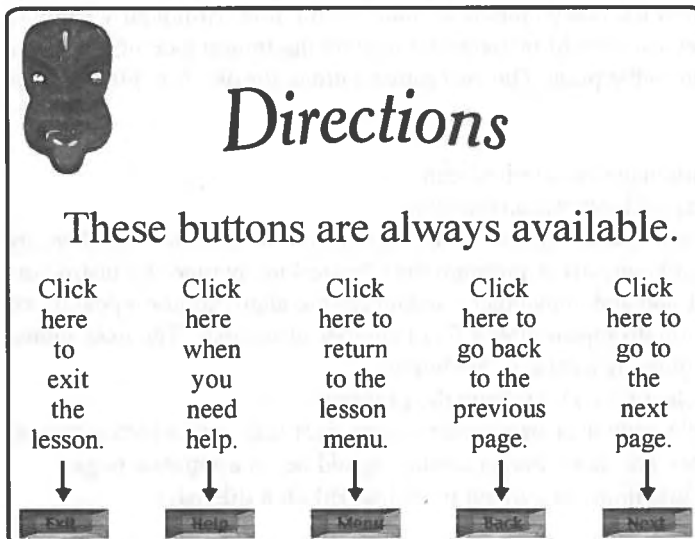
Directions

These buttons are always available.

Click here to exit the lesson.

Click here when you need help.

Click here to return to the lesson menu.

Click here to go back to the previous page.

Click here to go to the next page.

Exit

Help

Menu

Back

Next